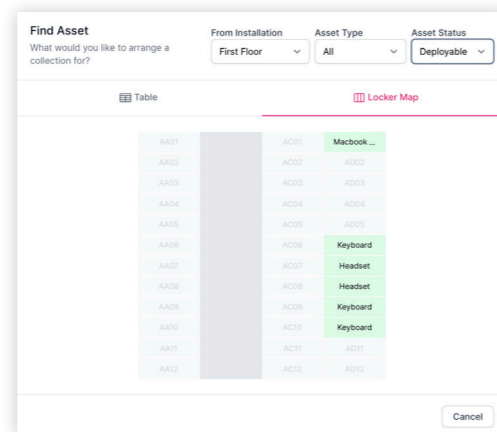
Find Asset
What would you like to arrange a collection for?

From Installation
First Floor

Asset Type
All

Asset Status
Deployable

Table

Locker Map

| AA01 | | AC01 | Macbook ... |
|---|---|---|---|
| AA02 | | AC02 | AD02 |
| AA03 | | AC03 | AD03 |
| AA04 | | AC04 | AD04 |
| AA05 | | AC05 | AD05 |
| AA06 | | AC06 | Keyboard |
| AA07 | | AC07 | Headset |
| AA08 | | AC08 | Headset |
| AA09 | | AC09 | Keyboard |
| AA10 | | AC10 | Keyboard |
| AA11 | | AC11 | AD11 |
| AA12 | | AC12 | AD12 |

Cancel